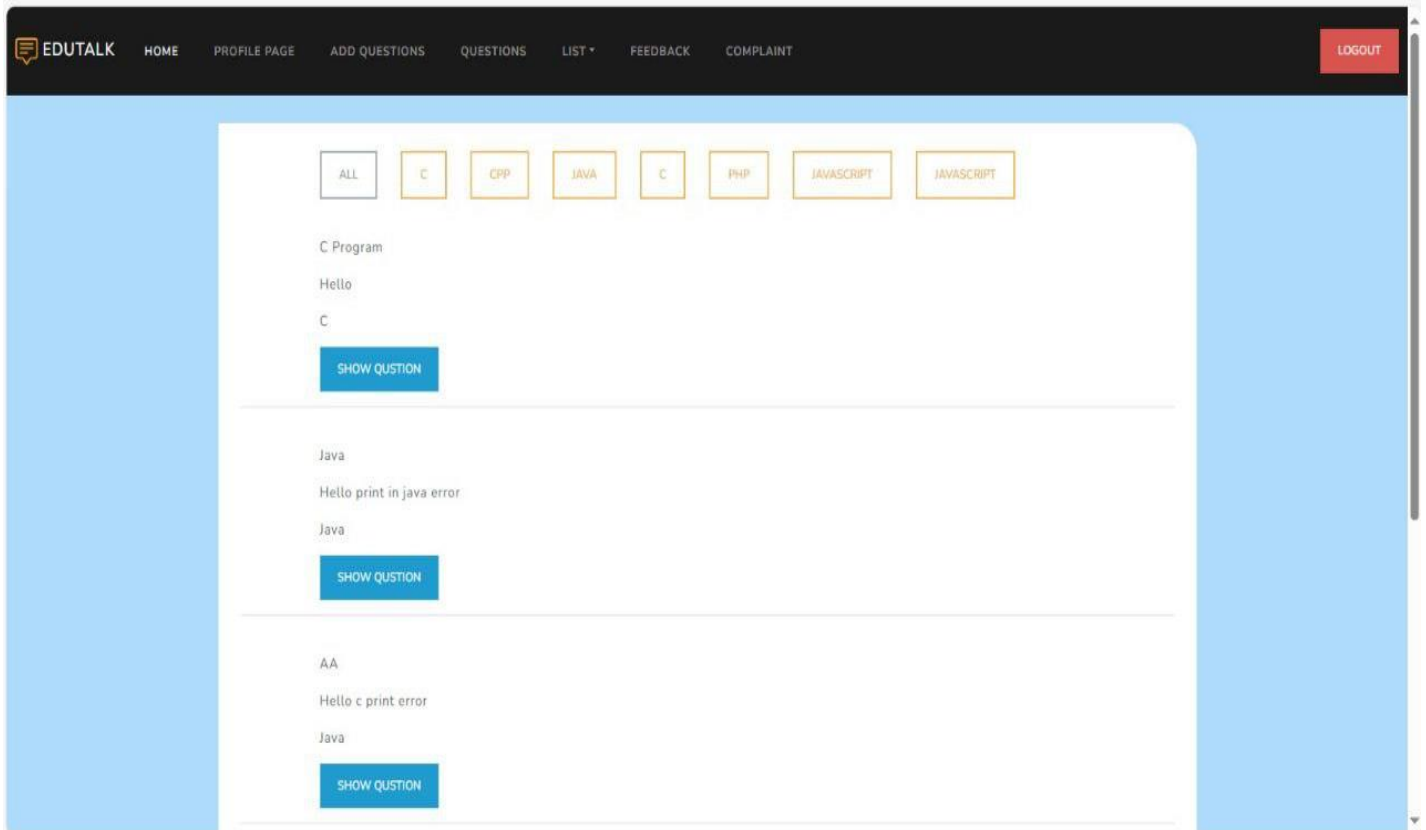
EDUTALK HOME PROFILE PAGE ADD QUESTIONS QUESTIONS LIST ▾ FEEDBACK COMPLAINT LOGOUT

ALL C CPP JAVA C PHP JAVASCRIPT JAVASCRIPT

C Program

Hello

C

SHOW QUSTION

Java

Hello print in java error

Java

SHOW QUSTION

AA

Hello c print error

Java

SHOW QUSTION